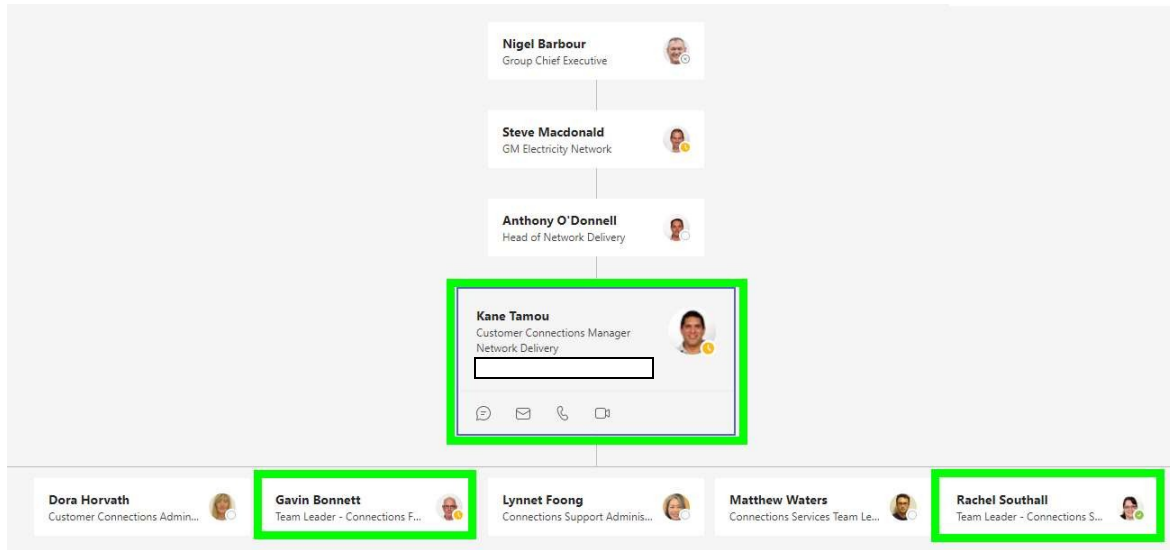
Nigel Barbour
Group Chief Executive

Steve Macdonald
GM Electricity Network

Anthony O'Donnell
Head of Network Delivery

Kane Tamou
Customer Connections Manager
Network Delivery

Dora Horvath
Customer Connections Admin...

Gavin Bonnett
Team Leader - Connections F...

Lynnet Foong
Connections Support Adminis...

Matthew Waters
Connections Services Team Le...

Rachel Southall
Team Leader - Connections S...